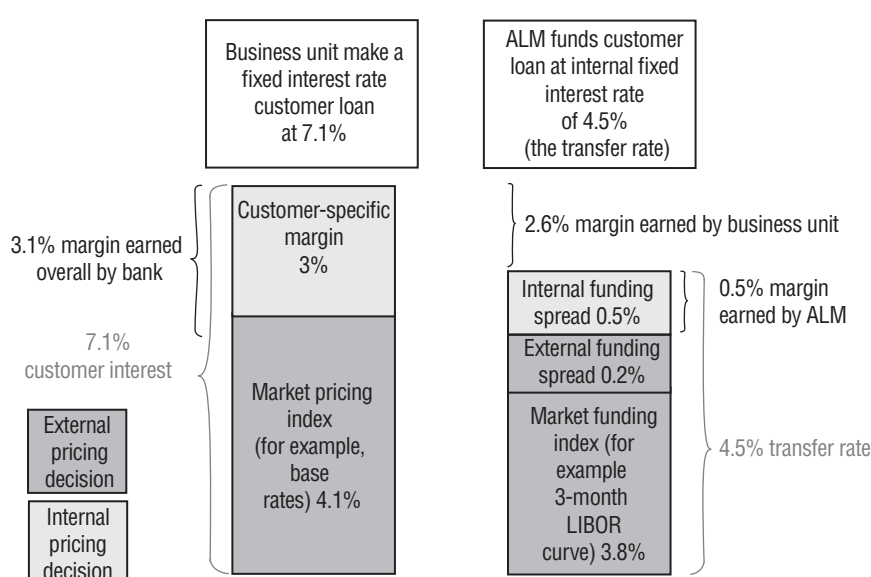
Business unit make a fixed interest rate customer loan at 7.1%

ALM funds customer loan at internal fixed interest rate of 4.5% (the transfer rate)

3.1% margin earned overall by bank

Customer-specific margin 3%

2.6% margin earned by business unit

7.1% customer interest

Internal funding spread 0.5%

0.5% margin earned by ALM

External funding spread 0.2%

Market pricing index (for example, base rates) 4.1%

Market funding index (for example 3-month LIBOR curve) 3.8%

4.5% transfer rate

External pricing decision

Internal pricing decision